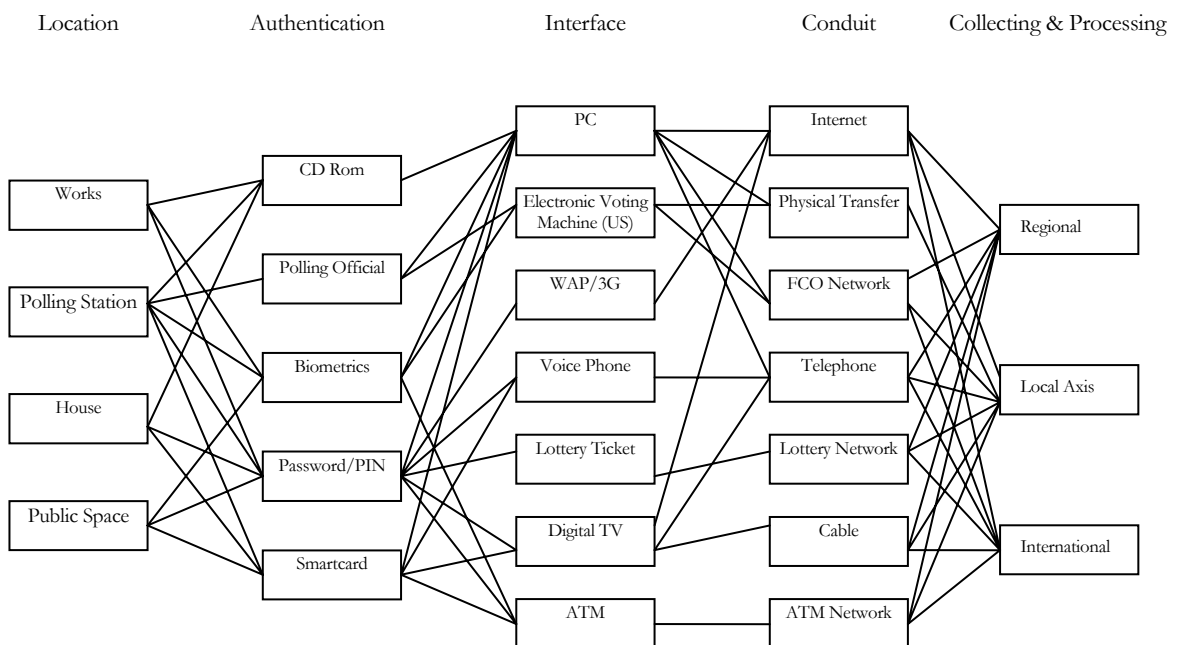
Location

Authentication

Interface

Conduit

Collecting & Processing

Works

Polling Station

House

Public Space

CD Rom

Polling Official

Biometrics

Password/PIN

Smartcard

PC

Electronic Voting Machine (US)

WAP/3G

Voice Phone

Lottery Ticket

Digital TV

ATM

Internet

Physical Transfer

FCO Network

Telephone

Lottery Network

Cable

ATM Network

Regional

Local Axis

International